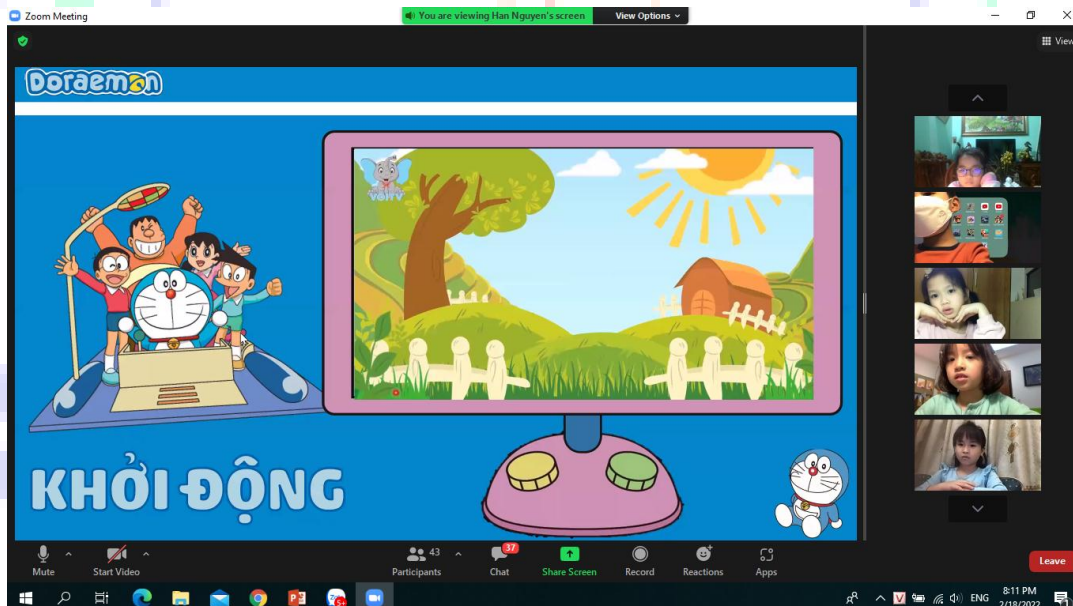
Zoom Meeting

You are viewing Han Nguyen's screen

View Options

View

Doraemon

VOH TV

KHỞI ĐỘNG

Mute

Start Video

43
Participants

37
Chat

Share Screen

Record

Reactions

Apps

Leave

ENG

8:11 PM
2/18/2022